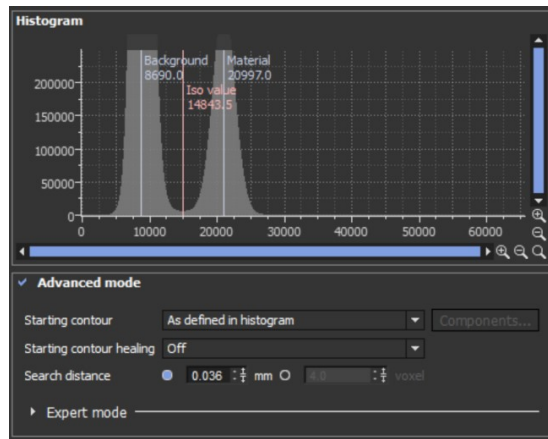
Histogram

Background
8690.0

Material
20997.0

Iso value
14843.5

200000
150000
100000
50000
0

0 10000 20000 30000 40000 50000 60000

✓ Advanced mode

Starting contour | As defined in histogram | Components...

Starting contour healing | Off

Search distance | 0.036 mm | 4.0 voxel

▸ Expert mode